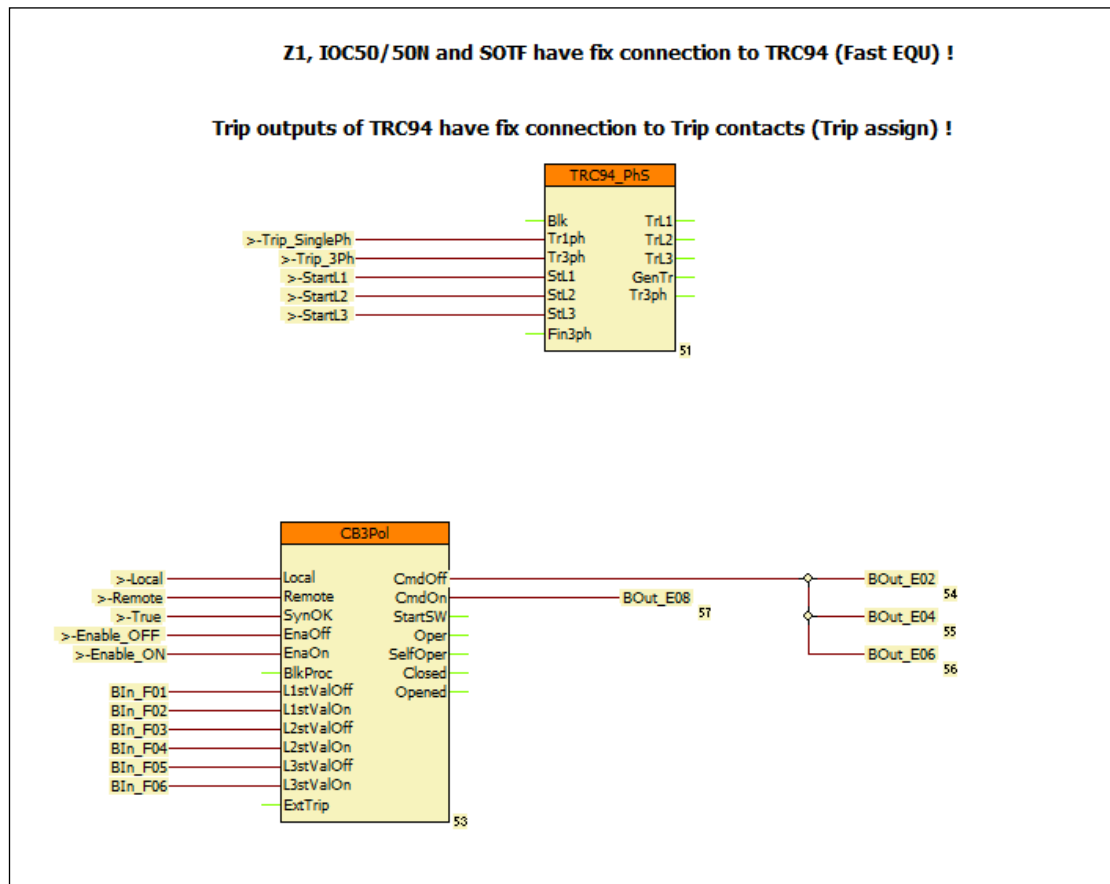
Z1, IOC50/50N and SOTF have fix connection to TRC94 (Fast EQU) !

Trip outputs of TRC94 have fix connection to Trip contacts (Trip assign) !

TRC94_PhS
Blk
Tr1ph
Tr3ph
StL1
StL2
StL3
Fin3ph
TrL1
TrL2
TrL3
GenTr
Tr3ph
51

>-Trip_SinglePh
>-Trip_3Ph
>-StartL1
>-StartL2
>-StartL3

CB3Pol
Local
Remote
SynOK
EnaOff
EnaOn
BlkProc
L1stValOff
L1stValOn
L2stValOff
L2stValOn
L3stValOff
L3stValOn
ExtTrip
CmdOff
CmdOn
StartSW
Oper
SelfOper
Closed
Opened
53

>-Local
>-Remote
>-True
>-Enable_OFF
>-Enable_ON
BIn_F01
BIn_F02
BIn_F03
BIn_F04
BIn_F05
BIn_F06

BOut_E08
57
BOut_E02
54
BOut_E04
55
BOut_E06
56